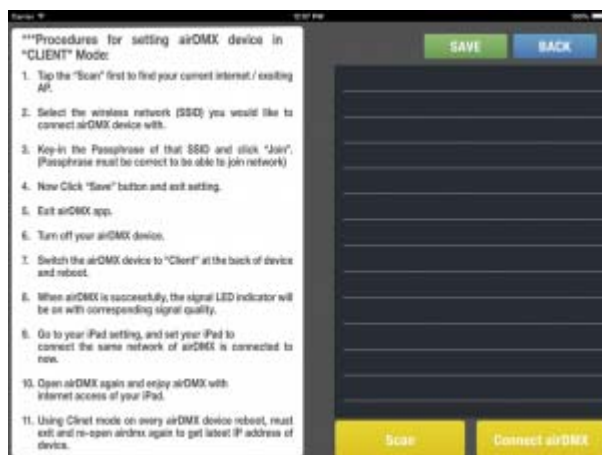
Carrier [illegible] 12:57 PM 100%

***Procedures for setting airDMX device in "CLIENT" Mode:

1. Tap the "Scan" first to find your current internet / exsiting AP.

2. Select the wireless network (SSID) you would like to connect airDMX device with.

3. Key-in the Passphrase of that SSID and click "Join". (Passphrase must be correct to be able to join network)

4. Now Click "Save" button and exit setting.

5. Exit airDMX app.

6. Turn off your airDMX device.

7. Switch the airDMX device to "Client" at the back of device and reboot.

8. When airDMX is successfully, the signal LED indicator will be on with corresponding signal quality.

9. Go to your iPad setting, and set your iPad to connect the same network of airDMX is connected to now.

10. Open airDMX again and enjoy airDMX with internet access of your iPad.

11. Using Clinet mode on every airDMX device reboot, must exit and re-open airdmx again to get latest IP address of device.

SAVE

BACK

Scan

Connect airDMX